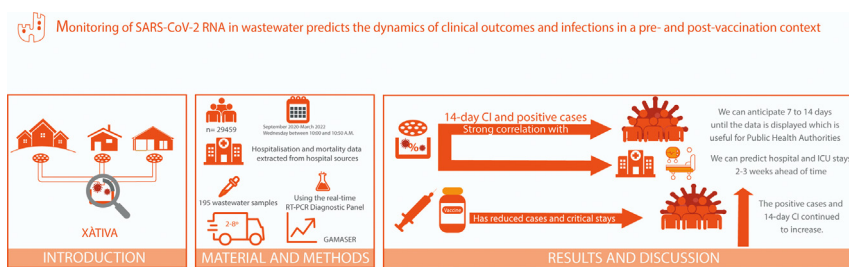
Monitoring of SARS-CoV-2 RNA in wastewater predicts the dynamics of clinical outcomes and infections in a pre- and post-vaccination context

XÀTIVA

INTRODUCTION

n= 29459

September 2020-March 2022
Wednesday between 10:00 and 10:50 A.M.

Hospitalisation and mortality data extracted from hospital sources

195 wastewater samples

Using the real-time RT-PCR Diagnostic Panel

2-8°

GAMASER

MATERIAL AND METHODS

%

14-day CI and positive cases

Strong correlation with

We can anticipate 7 to 14 days until the data is displayed which is useful for Public Health Authorities

We can predict hospital and ICU stays 2-3 weeks ahead of time

Vaccine

Has reduced cases and critical stays

The positive cases and 14-day CI continued to increase.

RESULTS AND DISCUSSION